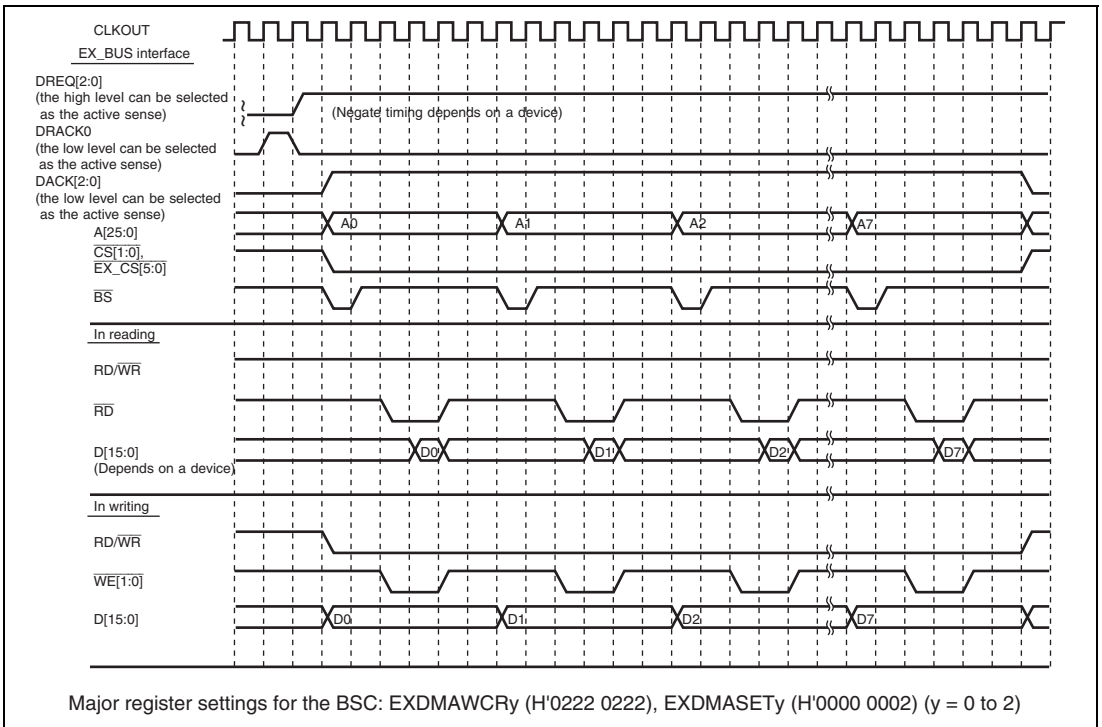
CLKOUT

EX_BUS interface

DREQ[2:0]
(the high level can be selected as the active sense)

(Negate timing depends on a device)

DRACK0
(the low level can be selected as the active sense)

DACK[2:0]
(the low level can be selected as the active sense)

A[25:0]

A0

A1

A2

A7

$\overline{CS[1:0]}$, $\overline{EX\_CS[5:0]}$

$\overline{BS}$

In reading

RD/$\overline{WR}$

$\overline{RD}$

D[15:0]
(Depends on a device)

D0

D1

D2

D7

In writing

RD/$\overline{WR}$

$\overline{WE[1:0]}$

D[15:0]

D0

D1

D2

D7

Major register settings for the BSC: EXDMAWCRy (H'0222 0222), EXDMASETy (H'0000 0002) (y = 0 to 2)